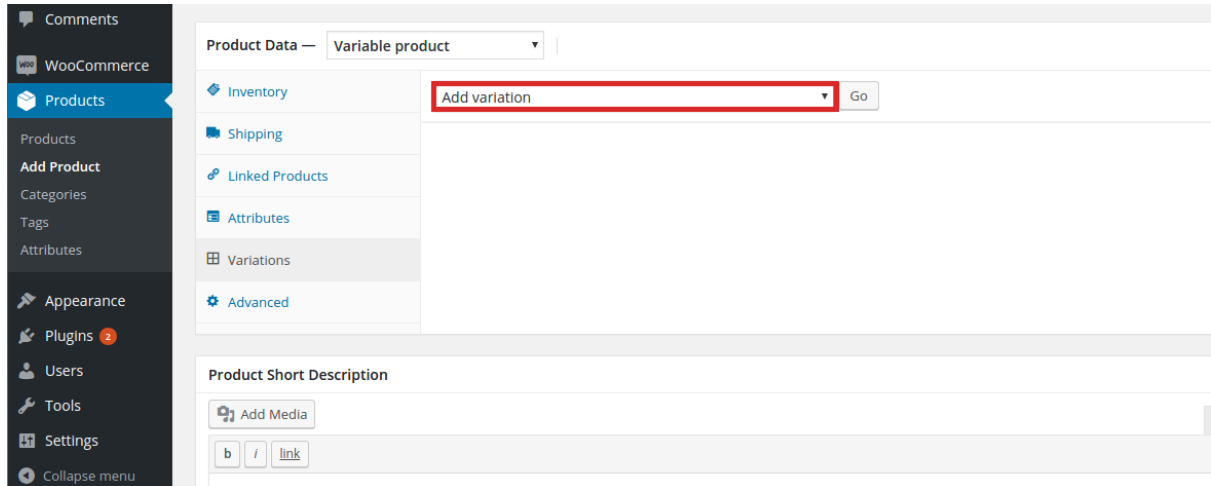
Comments
WooCommerce
Products
Products
Add Product
Categories
Tags
Attributes
Appearance
Plugins 2
Users
Tools
Settings
Collapse menu

Product Data — Variable product

Inventory
Shipping
Linked Products
Attributes
Variations
Advanced

Add variation
Go

Product Short Description
Add Media
b
i
link